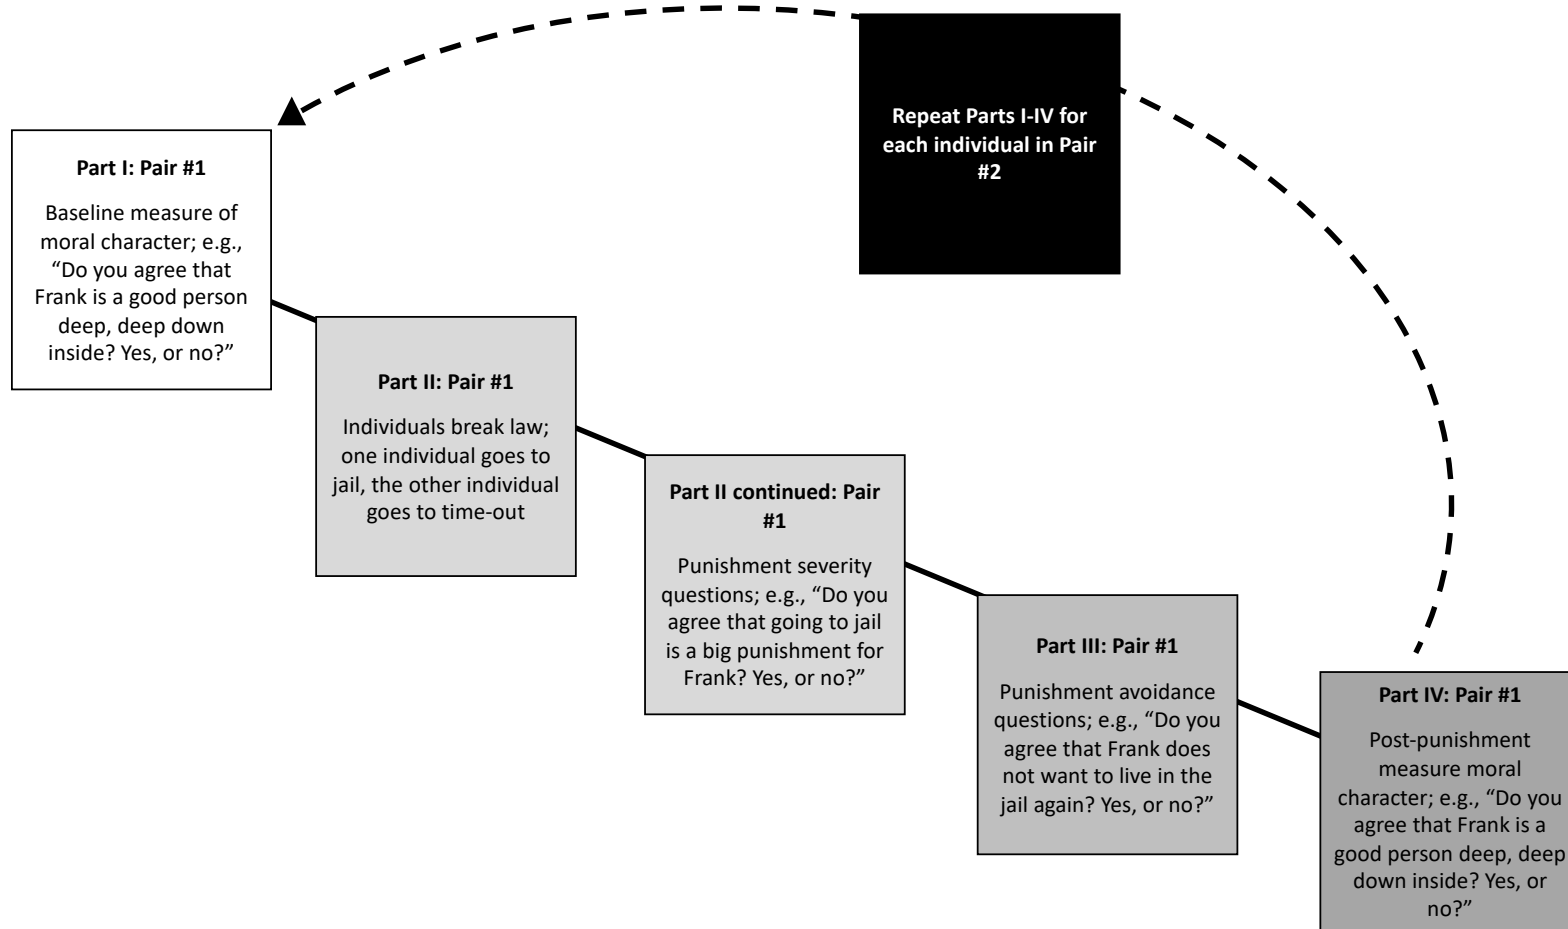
Repeat Parts I-IV for each individual in Pair #2

Part I: Pair #1

Baseline measure of moral character; e.g., "Do you agree that Frank is a good person deep, deep down inside? Yes, or no?"

Part II: Pair #1

Individuals break law; one individual goes to jail, the other individual goes to time-out

Part II continued: Pair #1

Punishment severity questions; e.g., "Do you agree that going to jail is a big punishment for Frank? Yes, or no?"

Part III: Pair #1

Punishment avoidance questions; e.g., "Do you agree that Frank does not want to live in the jail again? Yes, or no?"

Part IV: Pair #1

Post-punishment measure moral character; e.g., "Do you agree that Frank is a good person deep, deep down inside? Yes, or no?"